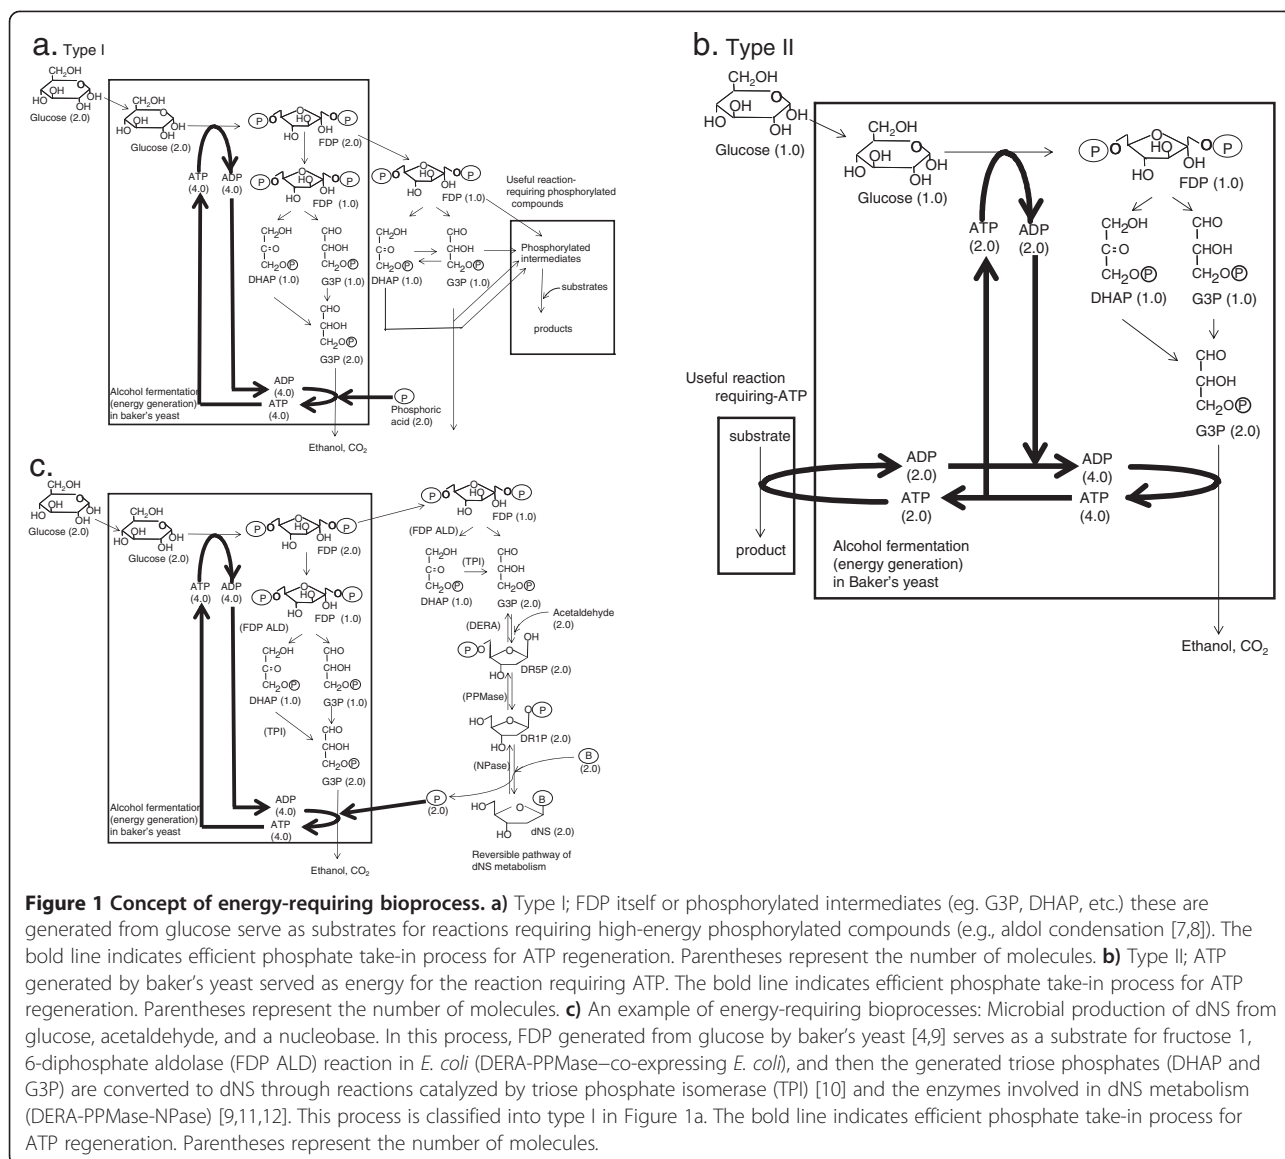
a. Type I

Glucose (2.0)

Glucose (2.0)

FDP (2.0)

ATP (4.0)

ADP (4.0)

FDP (1.0)

$CH_2OH$
C=O
$CH_2O$Ⓟ
DHAP (1.0)

CHO
CHOH
$CH_2O$Ⓟ
G3P (1.0)

CHO
CHOH
$CH_2O$Ⓟ
G3P (2.0)

FDP (1.0)

Useful reaction-requiring phosphorylated compounds

DHAP (1.0)

G3P (1.0)

Phosphorylated intermediates

substrates

products

Alcohol fermentation (energy generation) in baker's yeast

ADP (4.0)

ATP (4.0)

P

Phosphoric acid (2.0)

Ethanol, $CO_2$

b. Type II

Glucose (1.0)

Glucose (1.0)

FDP (1.0)

ATP (2.0)

ADP (2.0)

$CH_2OH$
C=O
$CH_2O$Ⓟ
DHAP (1.0)

CHO
CHOH
$CH_2O$Ⓟ
G3P (1.0)

CHO
CHOH
$CH_2O$Ⓟ
G3P (2.0)

Useful reaction requiring-ATP

substrate

product

ADP (2.0)

ATP (2.0)

ADP (4.0)

ATP (4.0)

Alcohol fermentation (energy generation) in Baker's yeast

Ethanol, $CO_2$

c.

Glucose (2.0)

Glucose (2.0)

FDP (2.0)

ATP (4.0)

ADP (4.0)

FDP (1.0)

(FDP ALD)

DHAP (1.0)

G3P (1.0)

(TPI)

G3P (2.0)

Alcohol fermentation (energy generation) in baker's yeast

ADP (4.0)

ATP (4.0)

Ethanol, $CO_2$

FDP (1.0)

(FDP ALD)

(TPI)

DHAP (1.0)

G3P (2.0)

Acetaldehyde (2.0)

(DERA)

DR5P (2.0)

(PPMase)

DR1P (2.0)

B (2.0)

(NPase)

P (2.0)

dNS (2.0)

Reversible pathway of dNS metabolism

**Figure 1 Concept of energy-requiring bioprocess. a)** Type I; FDP itself or phosphorylated intermediates (eg. G3P, DHAP, etc.) these are generated from glucose serve as substrates for reactions requiring high-energy phosphorylated compounds (e.g., aldol condensation [7,8]). The bold line indicates efficient phosphate take-in process for ATP regeneration. Parentheses represent the number of molecules. **b)** Type II; ATP generated by baker's yeast served as energy for the reaction requiring ATP. The bold line indicates efficient phosphate take-in process for ATP regeneration. Parentheses represent the number of molecules. **c)** An example of energy-requiring bioprocesses: Microbial production of dNS from glucose, acetaldehyde, and a nucleobase. In this process, FDP generated from glucose by baker's yeast [4,9] serves as a substrate for fructose 1, 6-diphosphate aldolase (FDP ALD) reaction in *E. coli* (DERA-PPMase–co-expressing *E. coli*), and then the generated triose phosphates (DHAP and G3P) are converted to dNS through reactions catalyzed by triose phosphate isomerase (TPI) [10] and the enzymes involved in dNS metabolism (DERA-PPMase-NPase) [9,11,12]. This process is classified into type I in Figure 1a. The bold line indicates efficient phosphate take-in process for ATP regeneration. Parentheses represent the number of molecules.